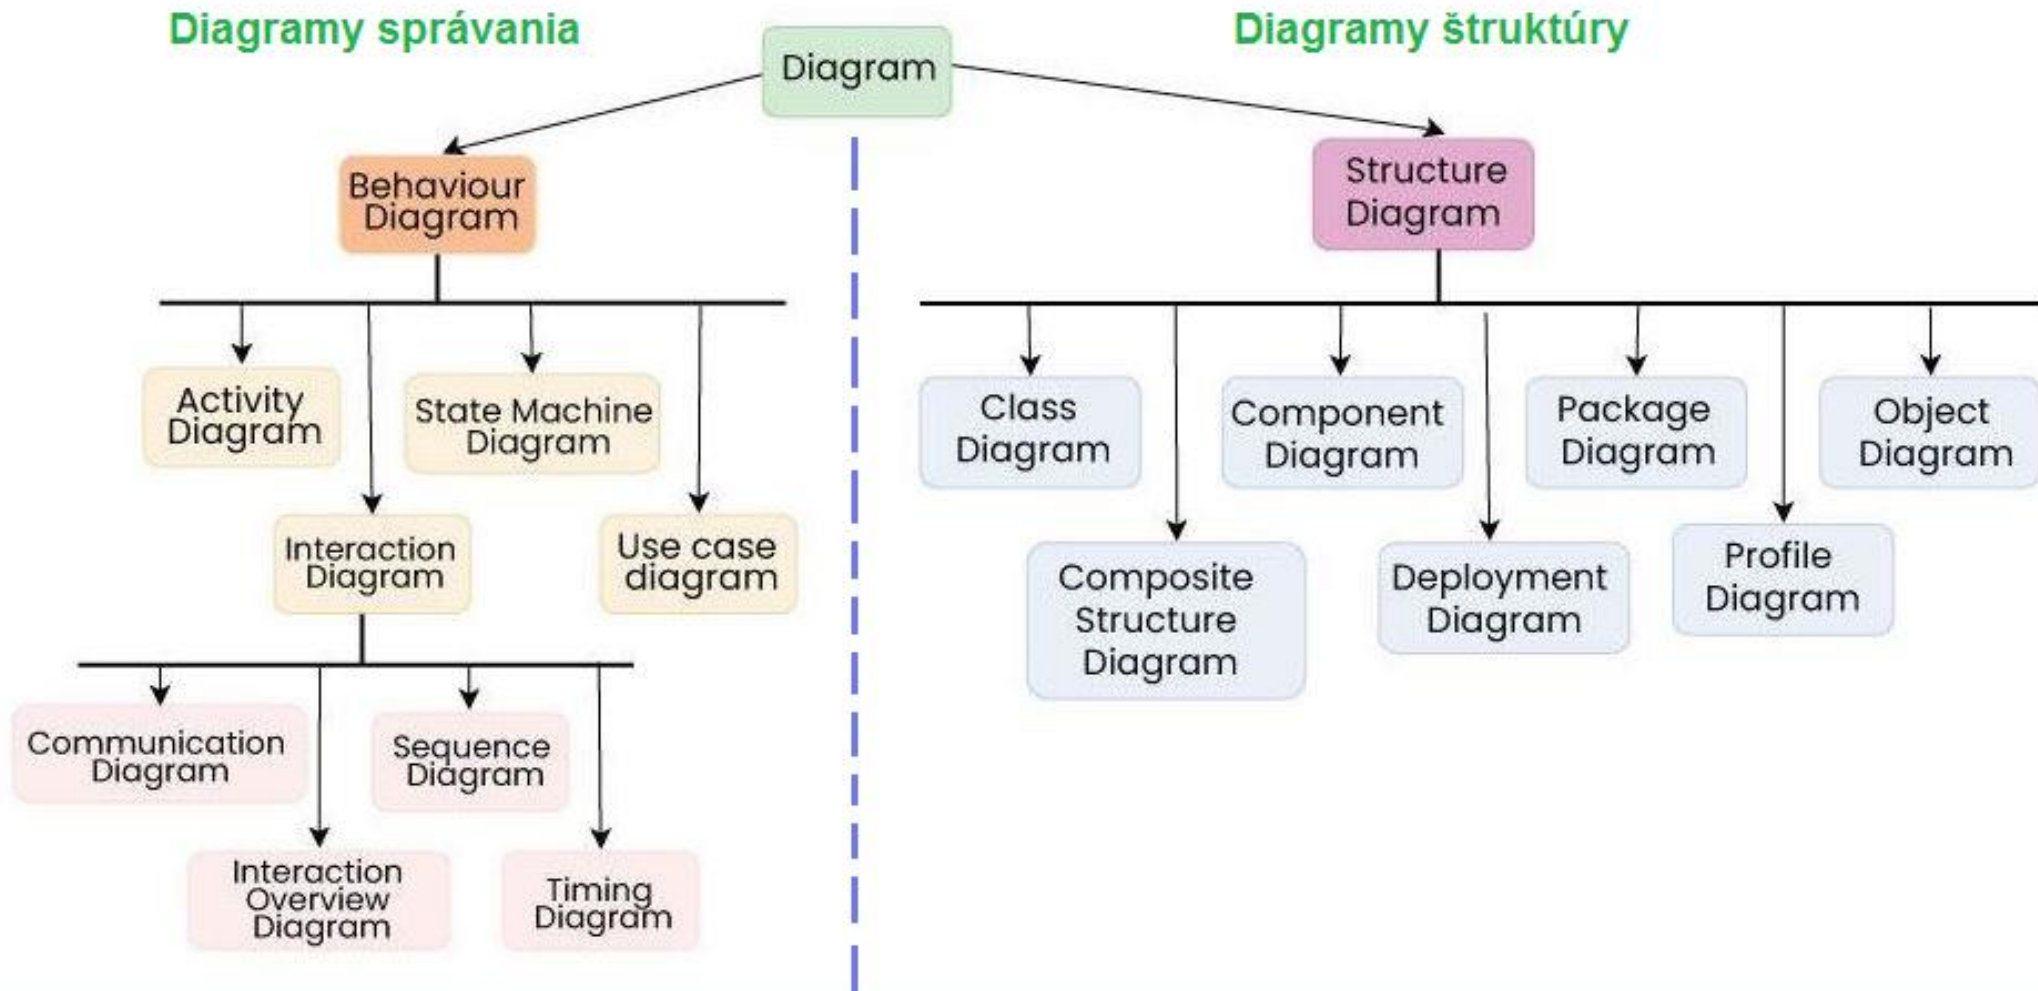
Diagramy správania

Diagram

Diagramy štruktúry

Behaviour Diagram

Structure Diagram

Activity Diagram

State Machine Diagram

Interaction Diagram

Use case diagram

Communication Diagram

Sequence Diagram

Interaction Overview Diagram

Timing Diagram

Class Diagram

Component Diagram

Package Diagram

Object Diagram

Composite Structure Diagram

Deployment Diagram

Profile Diagram